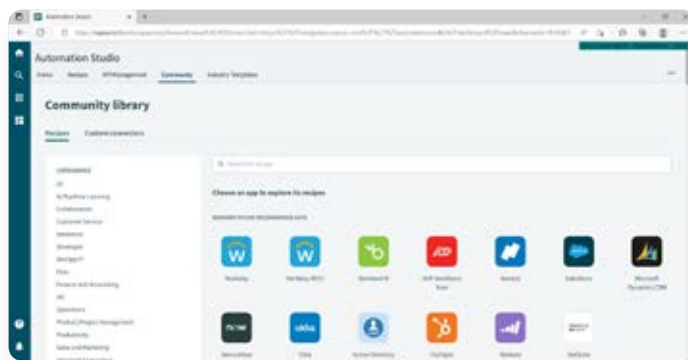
Automation Studio

Home Recipes API Management Community Industry Templates

Community library

Recipes Custom connectors

CATEGORIES

AI

AI/Machine Learning

Collaboration

Customer Service

Databases

Developer

DevOps/IT

Files

Finance and Accounting

HR

Operations

Product/Project Management

Productivity

Sales and Marketing

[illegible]

Search for an app

Choose an app to explore its recipes

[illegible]

Workday

Workday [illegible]

BambooHR

ADP Workforce Now

Namely

Salesforce

Microsoft Dynamics CRM

ServiceNow

Okta

Active Directory

HubSpot

Marketo

NetSuite